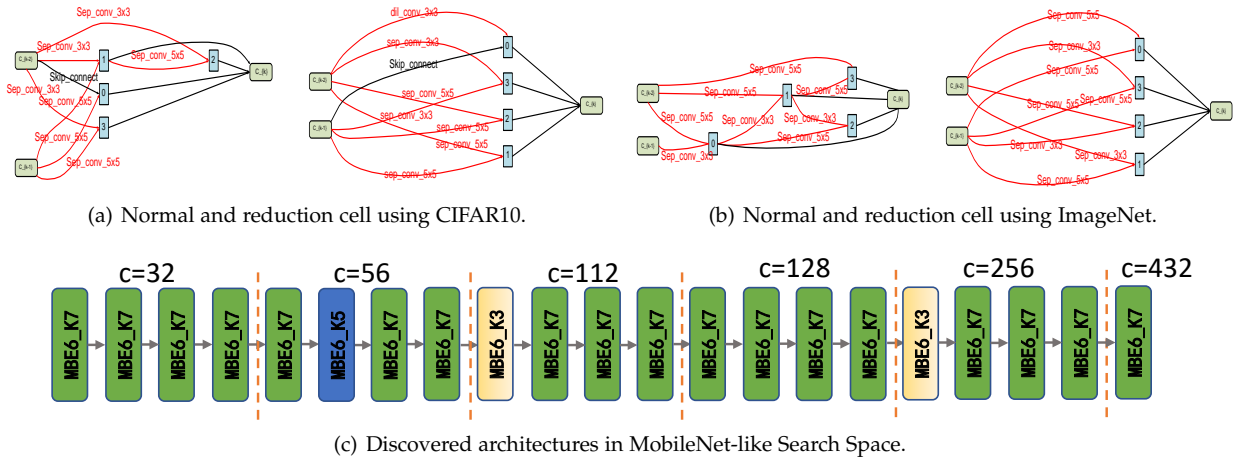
Sep_conv_3x3
Sep_conv_3x3
c_{k-2}
Skip_connect
Sep_conv_5x5
1
2
c_{k}
Sep_conv_3x3
0
Sep_conv_5x5
3
Sep_conv_5x5
c_{k-1}
Sep_conv_5x5

dil_conv_3x3
sep_conv_3x3
0
Skip_connect
c_{k-2}
3
sep_conv_5x5
c_{k}
c_{k-1}
sep_conv_3x3
2
sep_conv_5x5
sep_conv_5x5
1
sep_conv_5x5

(a) Normal and reduction cell using CIFAR10.

sep_conv_5x5
3
c_{k-2}
sep_conv_5x5
1
sep_conv_5x5
c_{k}
sep_conv_3x3
sep_conv_5x5
2
sep_conv_5x5
c_{k-1}
0
sep_conv_3x3

Sep_conv_5x5
Sep_conv_3x3
0
Sep_conv_5x5
c_{k-2}
3
Sep_conv_5x5
Sep_conv_5x5
Sep_conv_5x5
c_{k}
c_{k-1}
2
Sep_conv_3x3
Sep_conv_3x3
1
Sep_conv_5x5

(b) Normal and reduction cell using ImageNet.

c=32
c=56
c=112
c=128
c=256
c=432
MBE6_K7
MBE6_K7
MBE6_K7
MBE6_K7
MBE6_K7
MBE6_K5
MBE6_K7
MBE6_K7
MBE6_K3
MBE6_K7
MBE6_K7
MBE6_K7
MBE6_K7
MBE6_K7
MBE6_K7
MBE6_K7
MBE6_K3
MBE6_K7
MBE6_K7
MBE6_K7
MBE6_K7

(c) Discovered architectures in MobileNet-like Search Space.